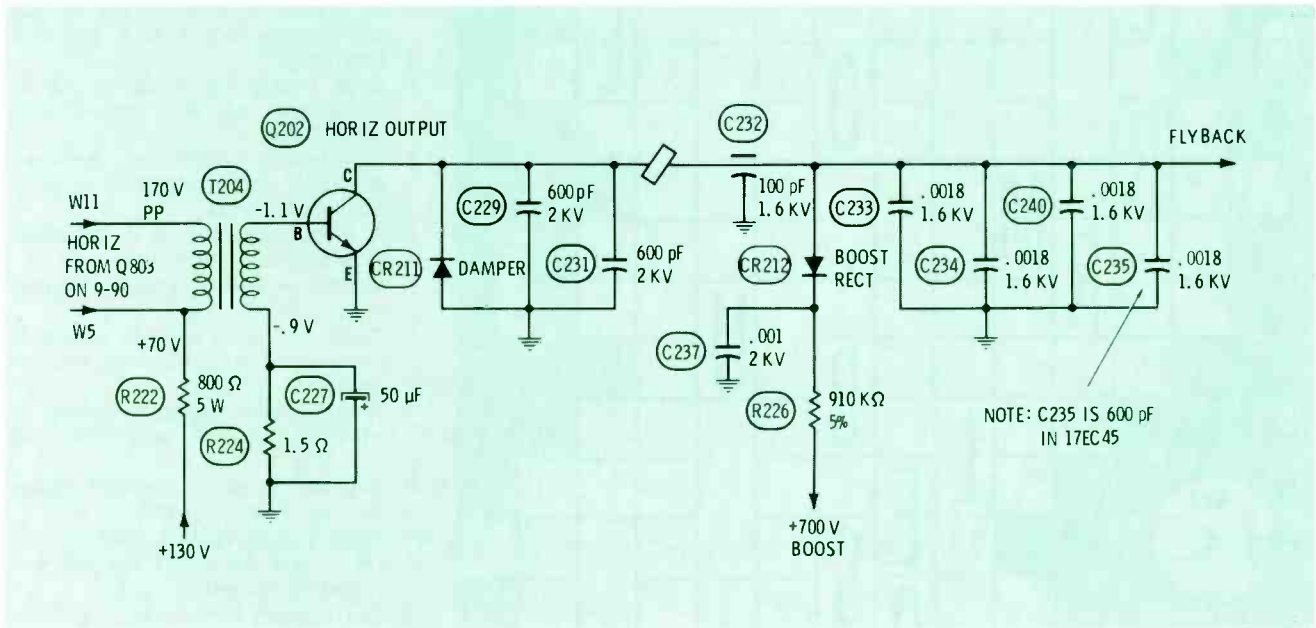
Q202 HORIZ OUTPUT

FLYBACK

C232

170 V
PP

T204

W11

HORIZ
FROM Q803
ON 9-90

W5

-1.1 V

C

B

E

C229

600 pF
2 KV

C231

600 pF
2 KV

CR211

DAMPER

100 pF
1.6 KV

C233

.0018
1.6 KV

C240

.0018
1.6 KV

CR212

BOOST
RECT

C234

.0018
1.6 KV

C235

.0018
1.6 KV

-.9 V

+70 V

R222

800 Ω
5 W

C227

50 µF

R224

1.5 Ω

+130 V

C237

.001
2 KV

R226

910 KΩ
5%

+700 V
BOOST

NOTE: C235 IS 600 pF
IN 17EC45